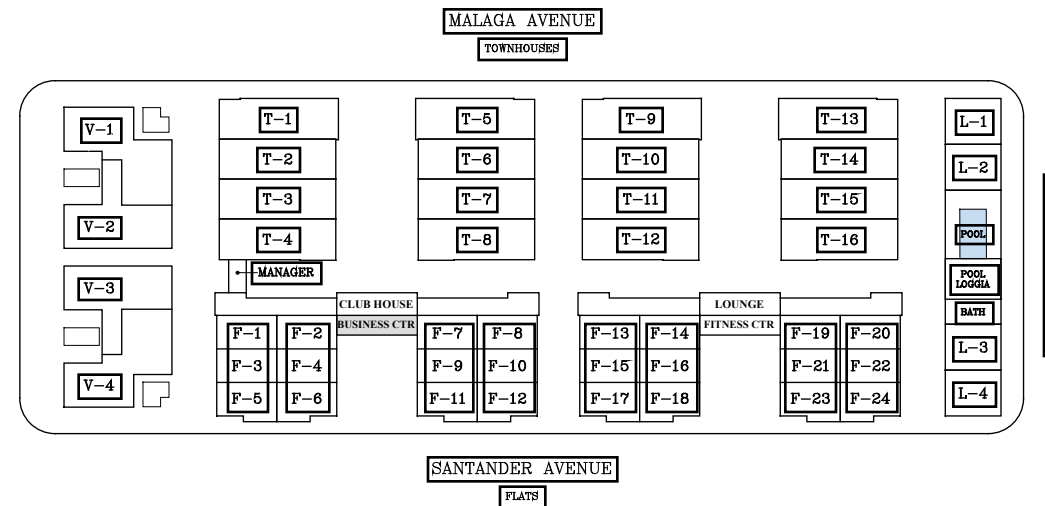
MALAGA AVENUE
TOWNHOUSES

V–1
V–2
V–3
V–4

T–1
T–2
T–3
T–4
MANAGER

T–5
T–6
T–7
T–8

T–9
T–10
T–11
T–12

T–13
T–14
T–15
T–16

L–1
L–2
POOL
POOL LOGGIA
BATH
L–3
L–4

CLUB HOUSE
BUSINESS CTR

F–1
F–2
F–3
F–4
F–5
F–6

F–7
F–8
F–9
F–10
F–11
F–12

LOUNGE
FITNESS CTR

F–13
F–14
F–15
F–16
F–17
F–18

F–19
F–20
F–21
F–22
F–23
F–24

SANTANDER AVENUE
FLATS